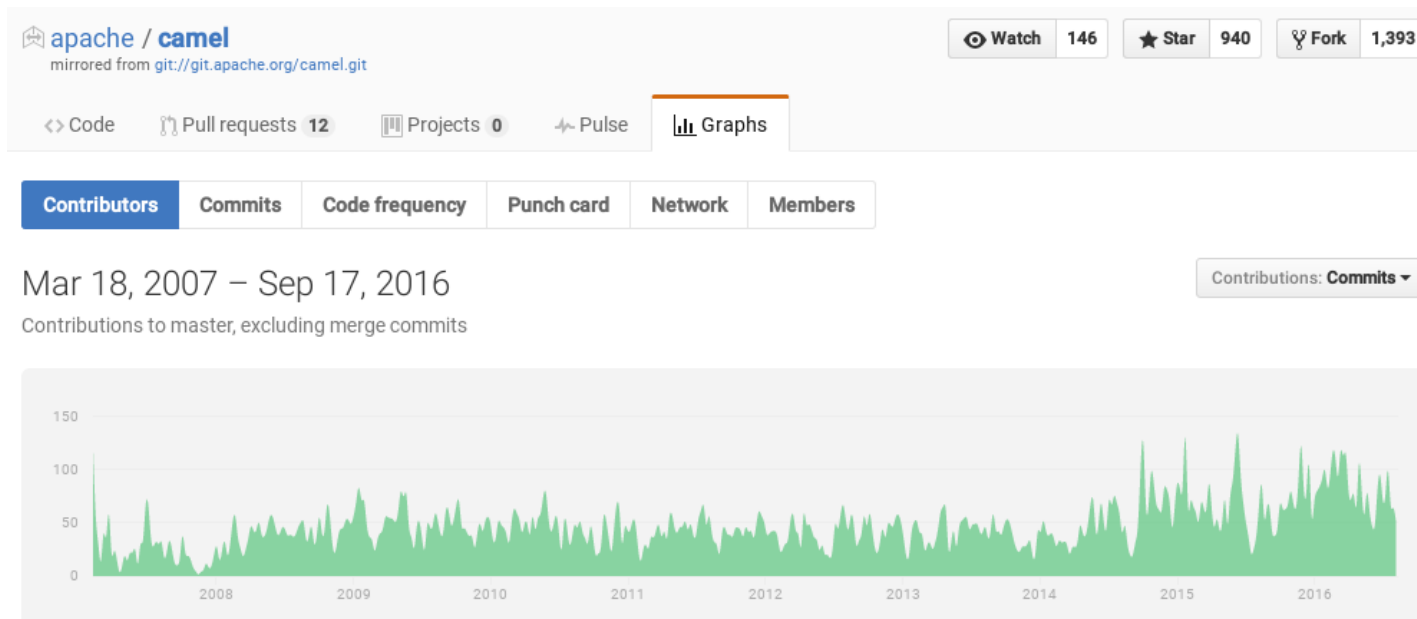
apache / camel
mirrored from git://git.apache.org/camel.git

Watch 146 Star 940 Fork 1,393

Code Pull requests 12 Projects 0 Pulse Graphs

Contributors Commits Code frequency Punch card Network Members

Mar 18, 2007 – Sep 17, 2016

Contributions: Commits

Contributions to master, excluding merge commits

150
100
50
0

2008 2009 2010 2011 2012 2013 2014 2015 2016